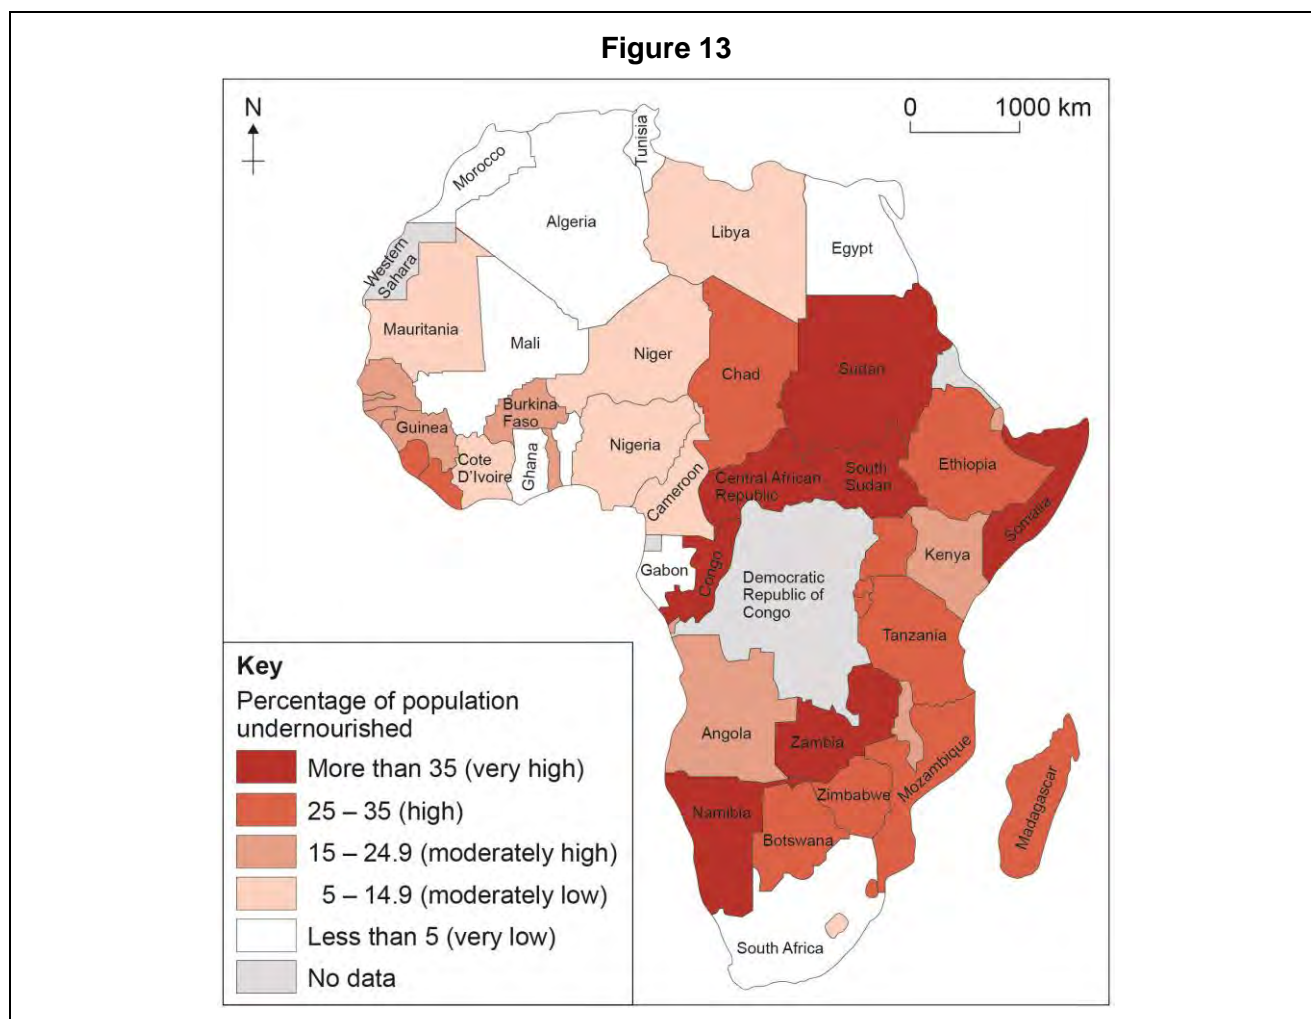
Figure 13

N

0 1000 km

Tunisia
Morocco
Algeria
Libya
Egypt
Western Sahara
Mauritania
Mali
Niger
Chad
Sudan
Burkina Faso
Guinea
Nigeria
Cote D'Ivoire
Ghana
Central African Republic
South Sudan
Ethiopia
Cameroon
Somalia
Gabon
Congo
Democratic Republic of Congo
Kenya
Tanzania
Angola
Zambia
Mozambique
Zimbabwe
Madagascar
Namibia
Botswana
South Africa

Key
Percentage of population undernourished
More than 35 (very high)
25 – 35 (high)
15 – 24.9 (moderately high)
5 – 14.9 (moderately low)
Less than 5 (very low)
No data